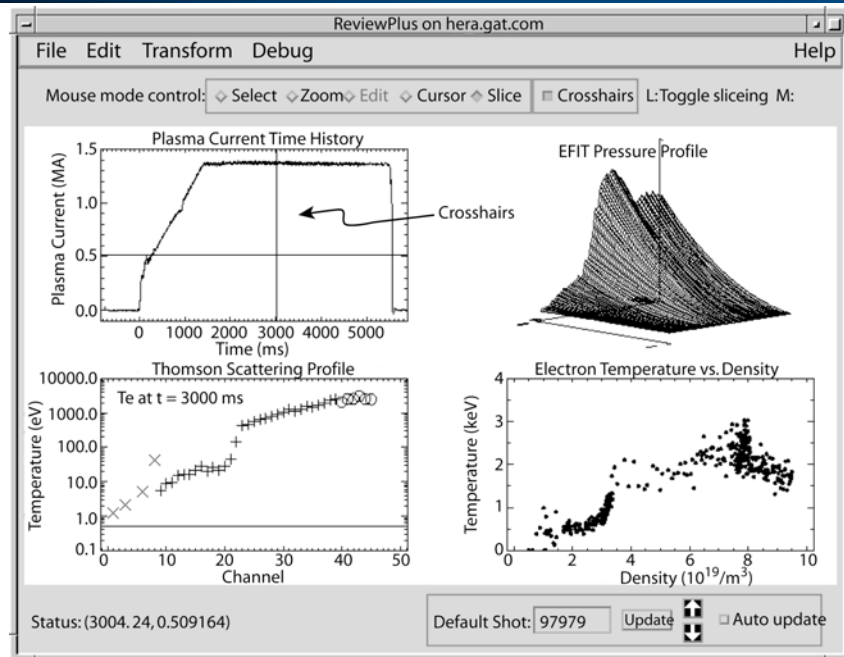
ReviewPlus on hera.gat.com

File Edit Transform Debug Help

Mouse mode control: Select Zoom Edit Cursor Slice Crosshairs L:Toggle sliceing M:

Plasma Current Time History

1.5
1.0
0.5
0.0
Plasma Current (MA)
0 1000 2000 3000 4000 5000
Time (ms)

Crosshairs

EFIT Pressure Profile

Thomson Scattering Profile

Te at t = 3000 ms

10000.0
1000.0
100.0
10.0
1.0
0.1
Temperature (eV)
0 10 20 30 40 50
Channel

Electron Temperature vs. Density

4
3
2
1
0
Temperature (keV)
0 2 4 6 8 10
Density ($10^{19}/m^3$)

Status: (3004. 24, 0.509164)

Default Shot: 97979 Update Auto update